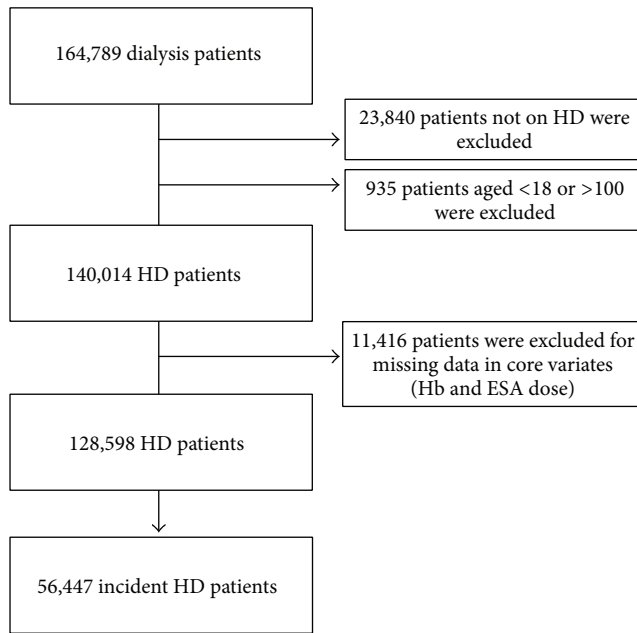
164,789 dialysis patients

23,840 patients not on HD were excluded

935 patients aged <18 or >100 were excluded

140,014 HD patients

11,416 patients were excluded for missing data in core variates (Hb and ESA dose)

128,598 HD patients

56,447 incident HD patients